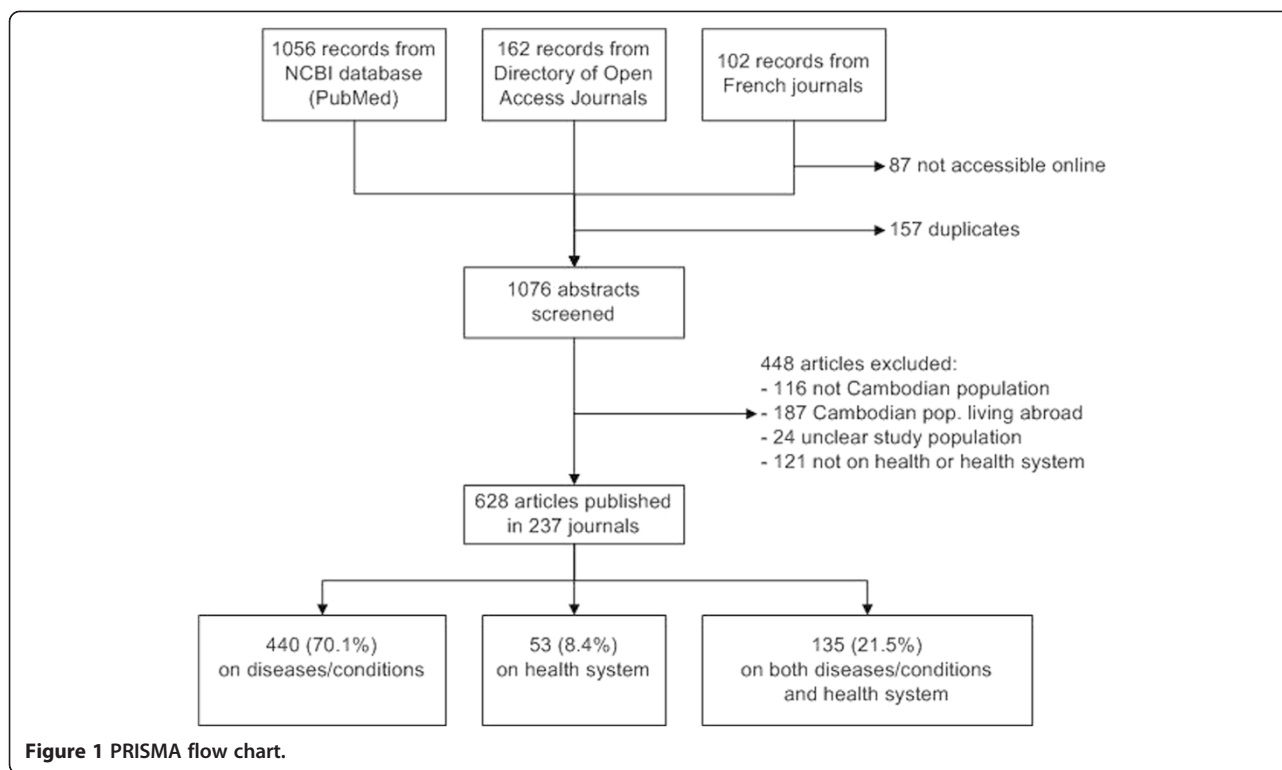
1056 records from NCBI database (PubMed)

162 records from Directory of Open Access Journals

102 records from French journals

87 not accessible online

157 duplicates

1076 abstracts screened

448 articles excluded:
- 116 not Cambodian population
- 187 Cambodian pop. living abroad
- 24 unclear study population
- 121 not on health or health system

628 articles published in 237 journals

440 (70.1%) on diseases/conditions

53 (8.4%) on health system

135 (21.5%) on both diseases/conditions and health system

Figure 1 PRISMA flow chart.